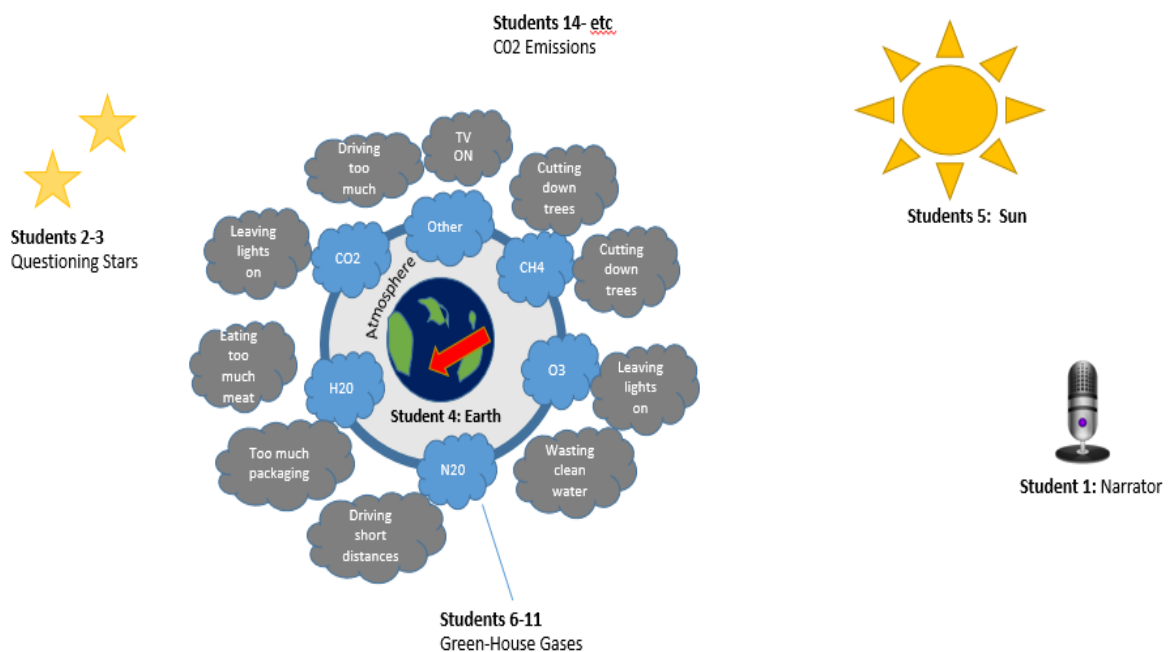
Students 14- etc
C02 Emissions

Students 2-3
Questioning Stars

Driving too much

TV ON

Cutting down trees

Leaving lights on

Other

CO2

CH4

Cutting down trees

Atmosphere

Eating too much meat

H20

O3

Leaving lights on

Student 4: Earth

Too much packaging

N20

Wasting clean water

Driving short distances

Students 5: Sun

Student 1: Narrator

Students 6-11
Green-House Gases